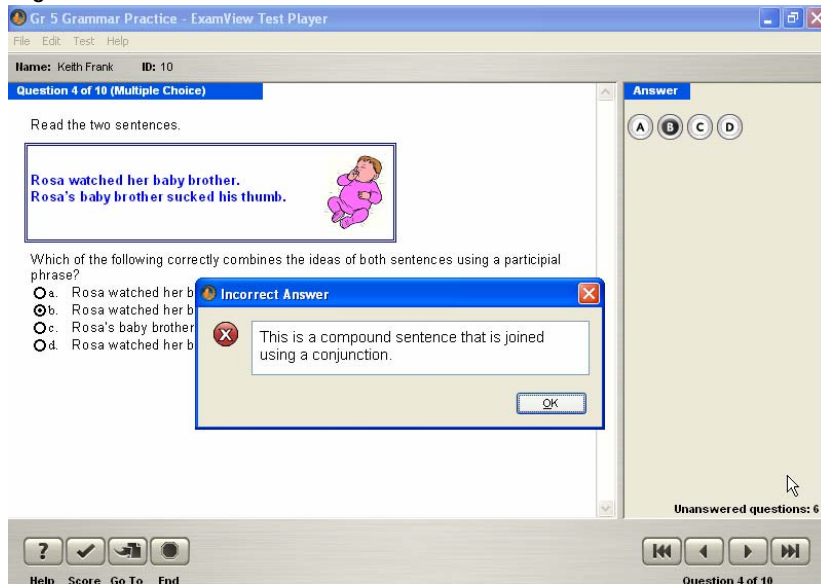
Gr 5 Grammar Practice - ExamView Test Player

File Edit Test Help

Name: Keith Frank ID: 10

Question 4 of 10 (Multiple Choice)

Read the two sentences.

Rosa watched her baby brother.
Rosa's baby brother sucked his thumb.

Which of the following correctly combines the ideas of both sentences using a participial phrase?

a. Rosa watched her b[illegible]
b. Rosa watched her b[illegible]
c. Rosa's baby brother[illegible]
d. Rosa watched her b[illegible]

Incorrect Answer

This is a compound sentence that is joined using a conjunction.

OK

Answer

A B C D

Unanswered questions: 6

Help Score Go To End

Question 4 of 10